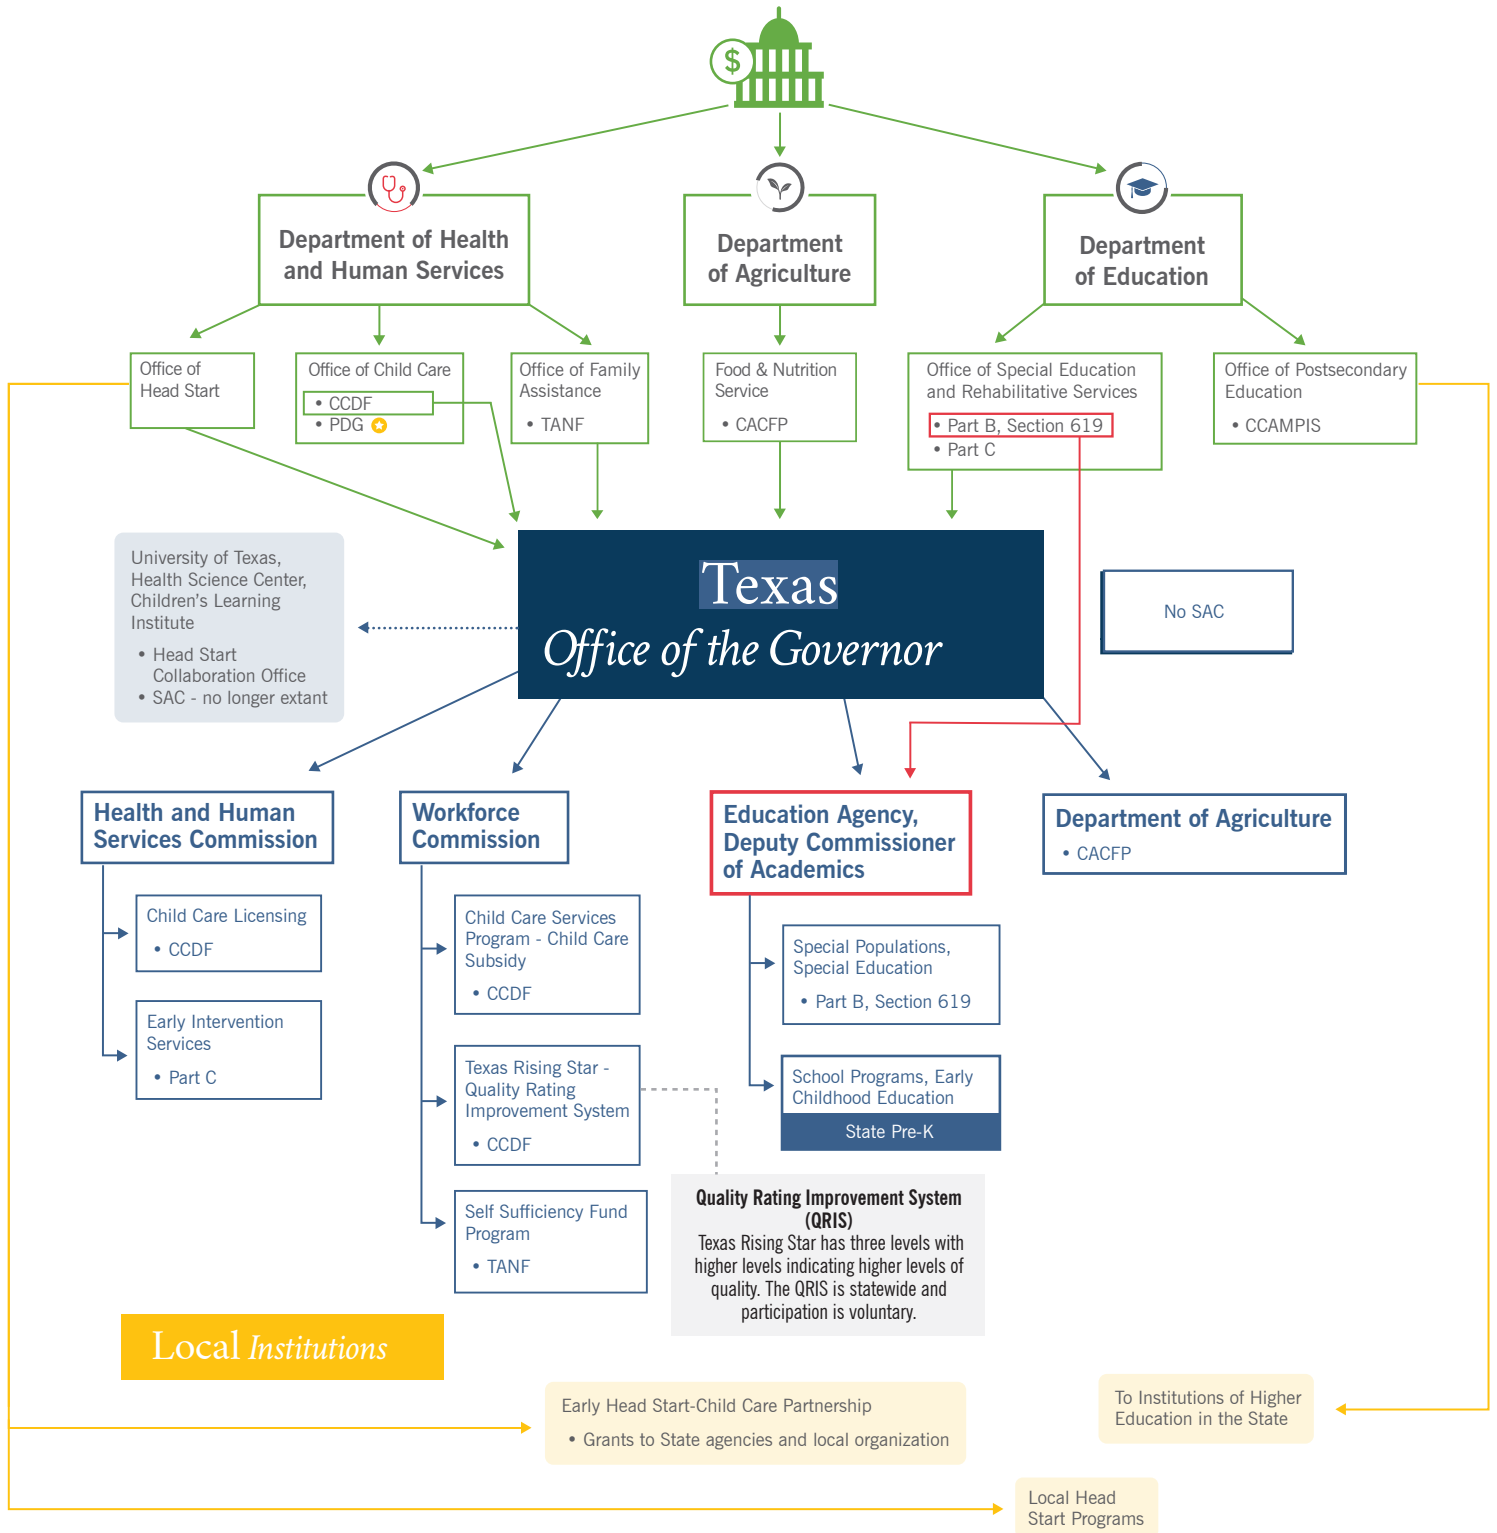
$

Department of Health and Human Services

Department of Agriculture

Department of Education

Office of Head Start

Office of Child Care
• CCDF
• PDG

Office of Family Assistance
• TANF

Food & Nutrition Service
• CACFP

Office of Special Education and Rehabilitative Services
• Part B, Section 619
• Part C

Office of Postsecondary Education
• CCAMPIS

University of Texas, Health Science Center, Children's Learning Institute
• Head Start Collaboration Office
• SAC - no longer extant

Texas
Office of the Governor

No SAC

Health and Human Services Commission

Child Care Licensing
• CCDF

Early Intervention Services
• Part C

Workforce Commission

Child Care Services Program - Child Care Subsidy
• CCDF

Texas Rising Star - Quality Rating Improvement System
• CCDF

Self Sufficiency Fund Program
• TANF

Education Agency, Deputy Commissioner of Academics

Special Populations, Special Education
• Part B, Section 619

School Programs, Early Childhood Education
State Pre-K

Department of Agriculture
• CACFP

Quality Rating Improvement System (QRIS)
Texas Rising Star has three levels with higher levels indicating higher levels of quality. The QRIS is statewide and participation is voluntary.

Local Institutions

Early Head Start-Child Care Partnership
• Grants to State agencies and local organization

To Institutions of Higher Education in the State

Local Head Start Programs